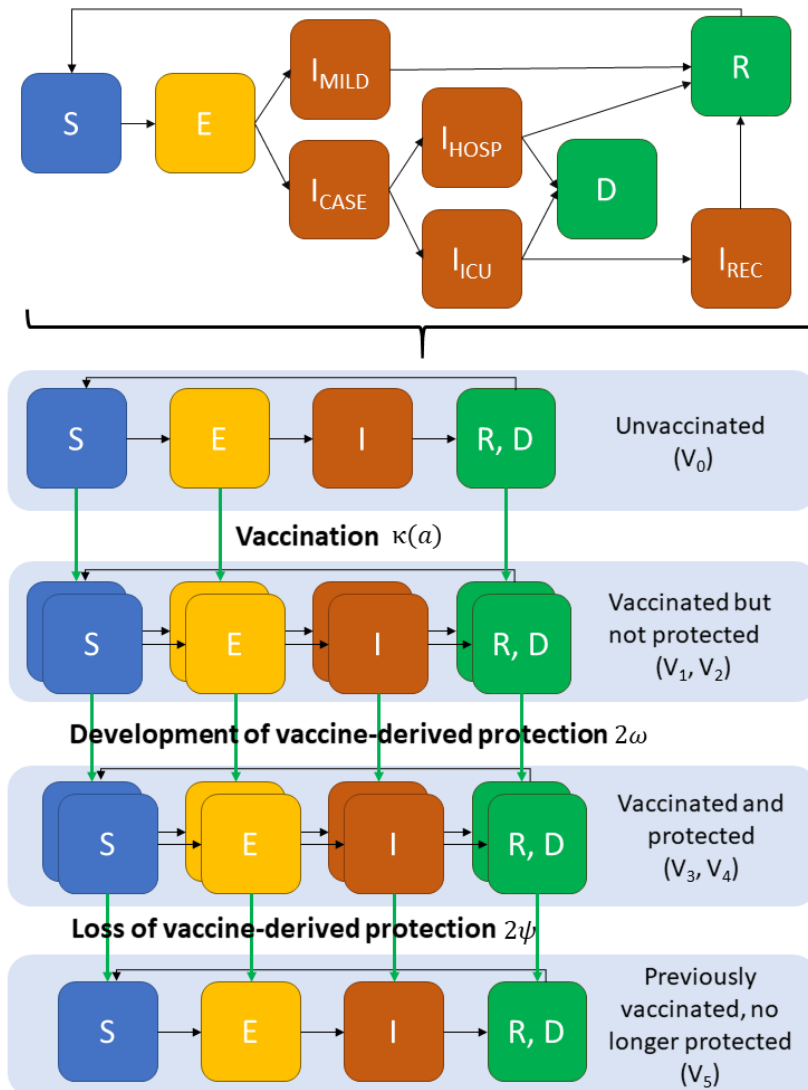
S

E

$I_{MILD}$

$I_{CASE}$

$I_{HOSP}$

$I_{ICU}$

D

R

$I_{REC}$

S

E

I

R, D

Unvaccinated ($V_0$)

**Vaccination** $\kappa(a)$

S

E

I

R, D

Vaccinated but not protected ($V_1$, $V_2$)

**Development of vaccine-derived protection** $2\omega$

S

E

I

R, D

Vaccinated and protected ($V_3$, $V_4$)

**Loss of vaccine-derived protection** $2\psi$

S

E

I

R, D

Previously vaccinated, no longer protected ($V_5$)